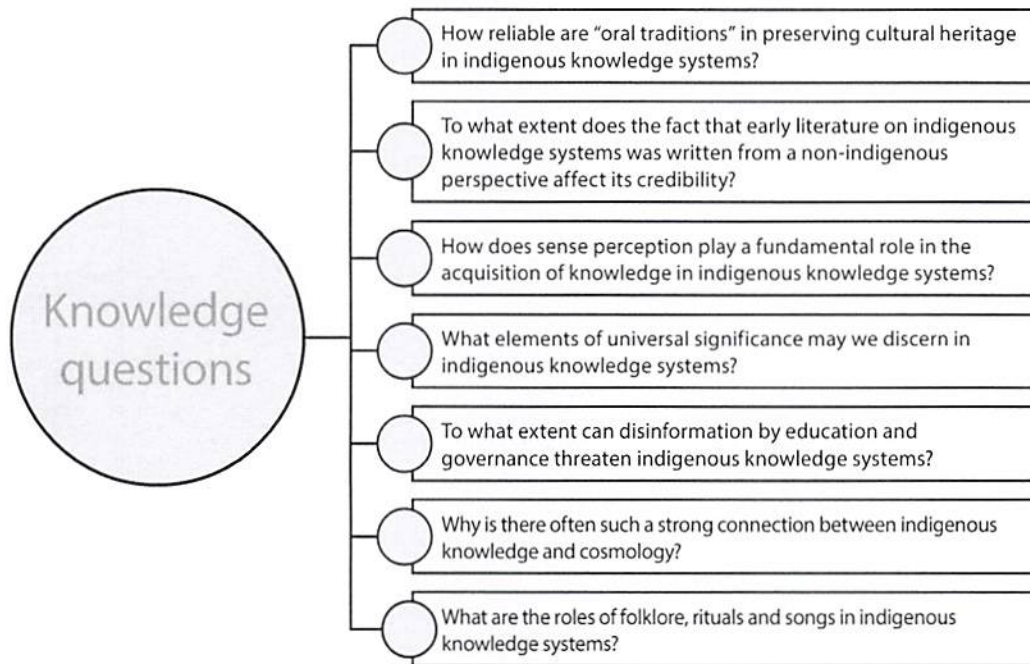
Knowledge questions

How reliable are "oral traditions" in preserving cultural heritage in indigenous knowledge systems?

To what extent does the fact that early literature on indigenous knowledge systems was written from a non-indigenous perspective affect its credibility?

How does sense perception play a fundamental role in the acquisition of knowledge in indigenous knowledge systems?

What elements of universal significance may we discern in indigenous knowledge systems?

To what extent can disinformation by education and governance threaten indigenous knowledge systems?

Why is there often such a strong connection between indigenous knowledge and cosmology?

What are the roles of folklore, rituals and songs in indigenous knowledge systems?